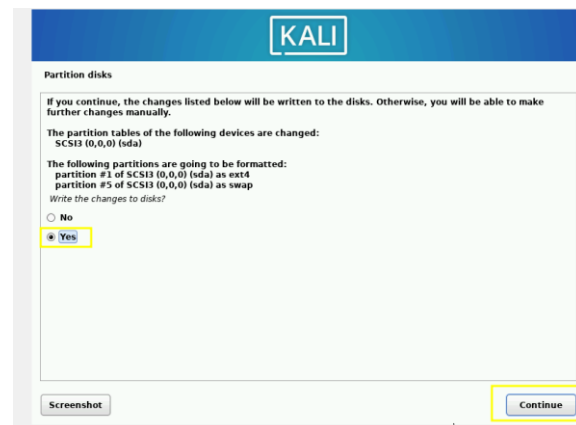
KALI

Partition disks

If you continue, the changes listed below will be written to the disks. Otherwise, you will be able to make further changes manually.

The partition tables of the following devices are changed:
SCSI3 (0,0,0) (sda)

The following partitions are going to be formatted:
partition #1 of SCSI3 (0,0,0) (sda) as ext4
partition #5 of SCSI3 (0,0,0) (sda) as swap

Write the changes to disks?

No

Yes

Screenshot

Continue